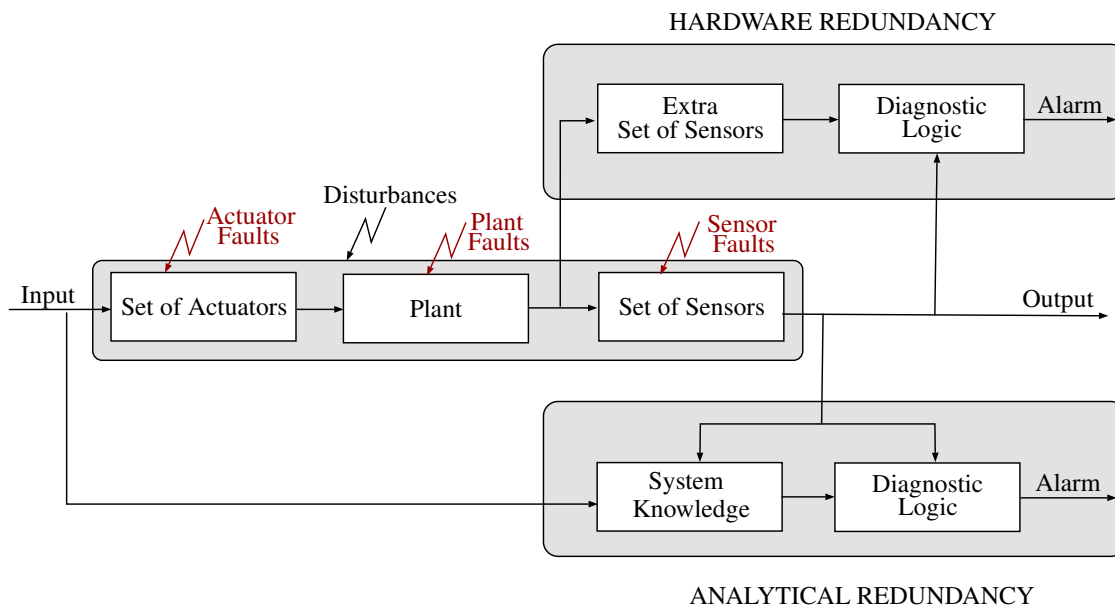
HARDWARE REDUNDANCY

Extra Set of Sensors

Diagnostic Logic

Alarm

Disturbances

Actuator Faults

Plant Faults

Sensor Faults

Input

Set of Actuators

Plant

Set of Sensors

Output

System Knowledge

Diagnostic Logic

Alarm

ANALYTICAL REDUNDANCY